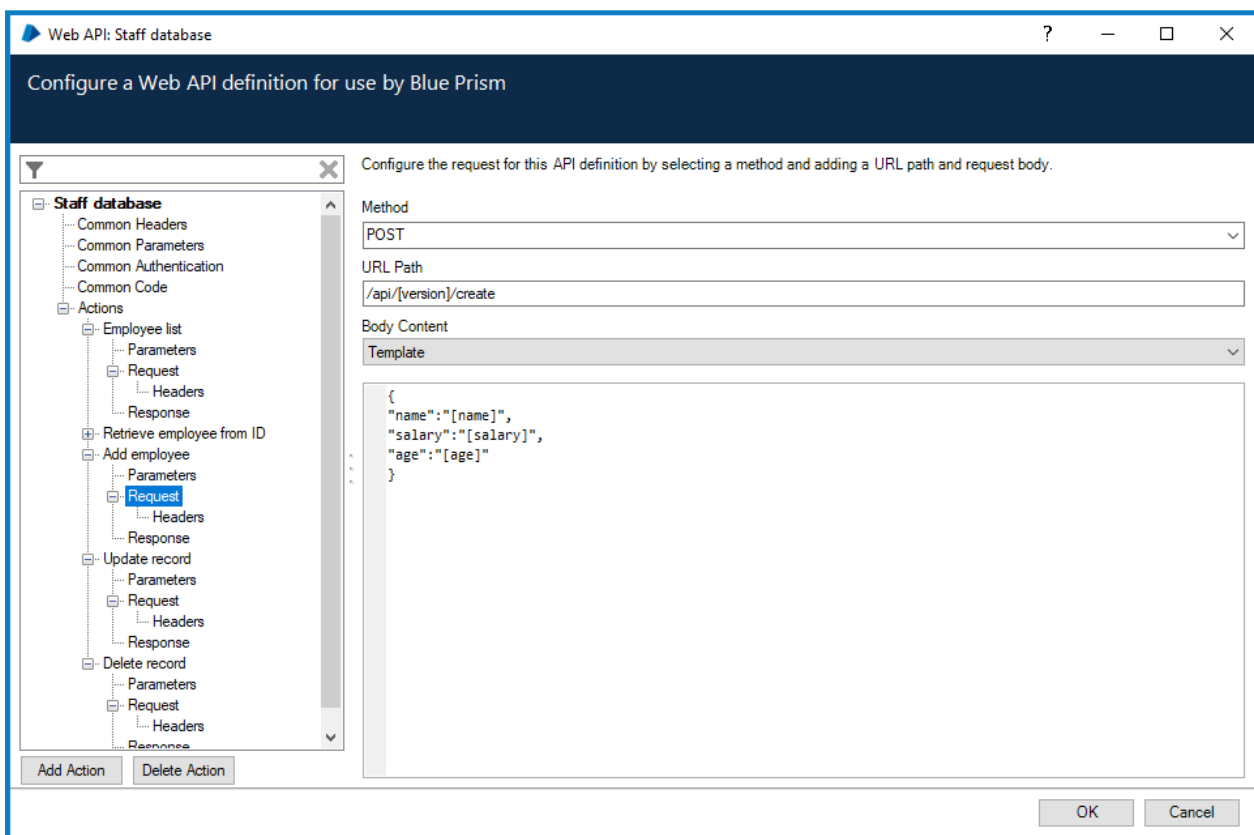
Web API: Staff database

?

Configure a Web API definition for use by Blue Prism

Staff database
Common Headers
Common Parameters
Common Authentication
Common Code
Actions
Employee list
Parameters
Request
Headers
Response
Retrieve employee from ID
Add employee
Parameters
Request
Headers
Response
Update record
Parameters
Request
Headers
Response
Delete record
Parameters
Request
Headers
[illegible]

Add Action
Delete Action

Configure the request for this API definition by selecting a method and adding a URL path and request body.

Method
POST

URL Path
/api/[version]/create

Body Content
Template

{
"name":"[name]",
"salary":"[salary]",
"age":"[age]"
}

OK
Cancel